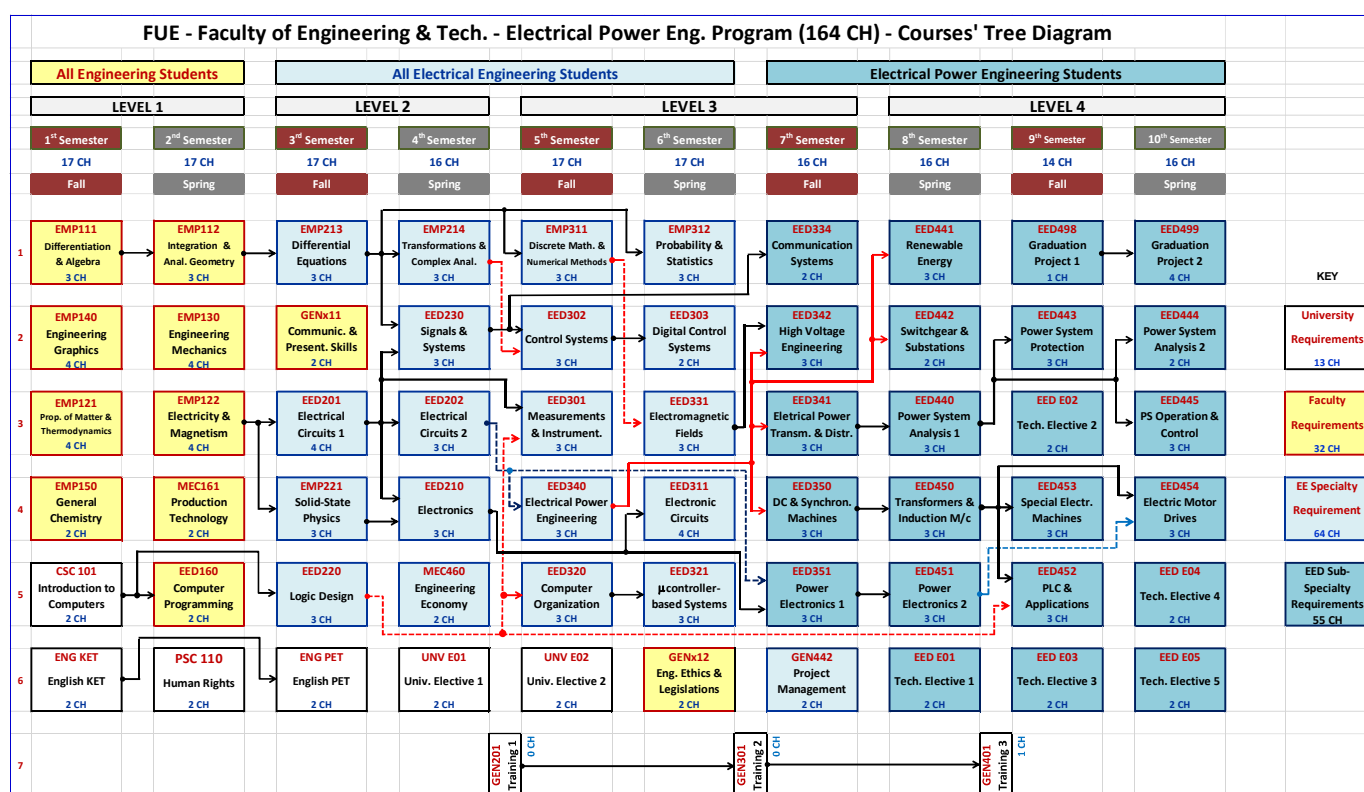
FUE - Faculty of Engineering & Tech. - Electrical Power Eng. Program (164 CH) - Courses' Tree Diagram

All Engineering Students | All Electrical Engineering Students | Electrical Power Engineering Students

LEVEL 1 | LEVEL 2 | LEVEL 3 | LEVEL 4

| | 1st Semester | 2nd Semester | 3rd Semester | 4th Semester | 5th Semester | 6th Semester | 7th Semester | 8th Semester | 9th Semester | 10th Semester |
|---|---|---|---|---|---|---|---|---|---|---|
| | 17 CH | 17 CH | 17 CH | 16 CH | 17 CH | 17 CH | 16 CH | 16 CH | 14 CH | 16 CH |
| | Fall | Spring | Fall | Spring | Fall | Spring | Fall | Spring | Fall | Spring |
| 1 | EMP111 Differentiation & Algebra 3 CH | EMP112 Integration & Anal. Geometry 3 CH | EMP213 Differential Equations 3 CH | EMP214 Transformations & Complex Anal. 3 CH | EMP311 Discrete Math. & Numerical Methods 3 CH | EMP312 Probability & Statistics 3 CH | EED334 Communication Systems 2 CH | EED441 Renewable Energy 3 CH | EED498 Graduation Project 1 1 CH | EED499 Graduation Project 2 4 CH |
| 2 | EMP140 Engineering Graphics 4 CH | EMP130 Engineering Mechanics 4 CH | GENx11 Communic. & Present. Skills 2 CH | EED230 Signals & Systems 3 CH | EED302 Control Systems 3 CH | EED303 Digital Control Systems 2 CH | EED342 High Voltage Engineering 3 CH | EED442 Switchgear & Substations 2 CH | EED443 Power System Protection 3 CH | EED444 Power System Analysis 2 3 CH |
| 3 | EMP121 Prop. of Matter & Thermodynamics 4 CH | EMP122 Electricity & Magnetism 4 CH | EED201 Electrical Circuits 1 4 CH | EED202 Electrical Circuits 2 3 CH | EED301 Measurements & Instrument. 3 CH | EED331 Electromagnetic Fields 3 CH | EED341 Eletrical Power Transm. & Distr. 3 CH | EED440 Power System Analysis 1 3 CH | EED E02 Tech. Elective 2 2 CH | EED445 PS Operation & Control 3 CH |
| 4 | EMP150 General Chemistry 2 CH | MEC161 Production Technology 2 CH | EMP221 Solid-State Physics 3 CH | EED210 Electronics 3 CH | EED340 Electrical Power Engineering 3 CH | EED311 Electronic Circuits 4 CH | EED350 DC & Synchron. Machines 3 CH | EED450 Transformers & Induction M/c 3 CH | EED453 Special Electr. Machines 3 CH | EED454 Electric Motor Drives 3 CH |
| 5 | CSC 101 Introduction to Computers 2 CH | EED160 Computer Programming 2 CH | EED220 Logic Design 3 CH | MEC460 Engineering Economy 2 CH | EED320 Computer Organization 3 CH | EED321 µcontroller-based Systems 3 CH | EED351 Power Electronics 1 3 CH | EED451 Power Electronics 2 3 CH | EED452 PLC & Applications 3 CH | EED E04 Tech. Elective 4 2 CH |
| 6 | ENG KET English KET 2 CH | PSC 110 Human Rights 2 CH | ENG PET English PET 2 CH | UNV E01 Univ. Elective 1 2 CH | UNV E02 Univ. Elective 2 2 CH | GENx12 Eng. Ethics & Legislations 2 CH | GEN442 Project Management 2 CH | EED E01 Tech. Elective 1 2 CH | EED E03 Tech. Elective 3 2 CH | EED E05 Tech. Elective 5 2 CH |
| 7 | | | | GEN201 Training 1 0 CH | | GEN301 Training 2 0 CH | | GEN401 Training 3 1 CH | | |

KEY
University Requirements 13 CH
Faculty Requirements 32 CH
EE Specialty Requirement 64 CH
EED Sub-Specialty Requirements 55 CH